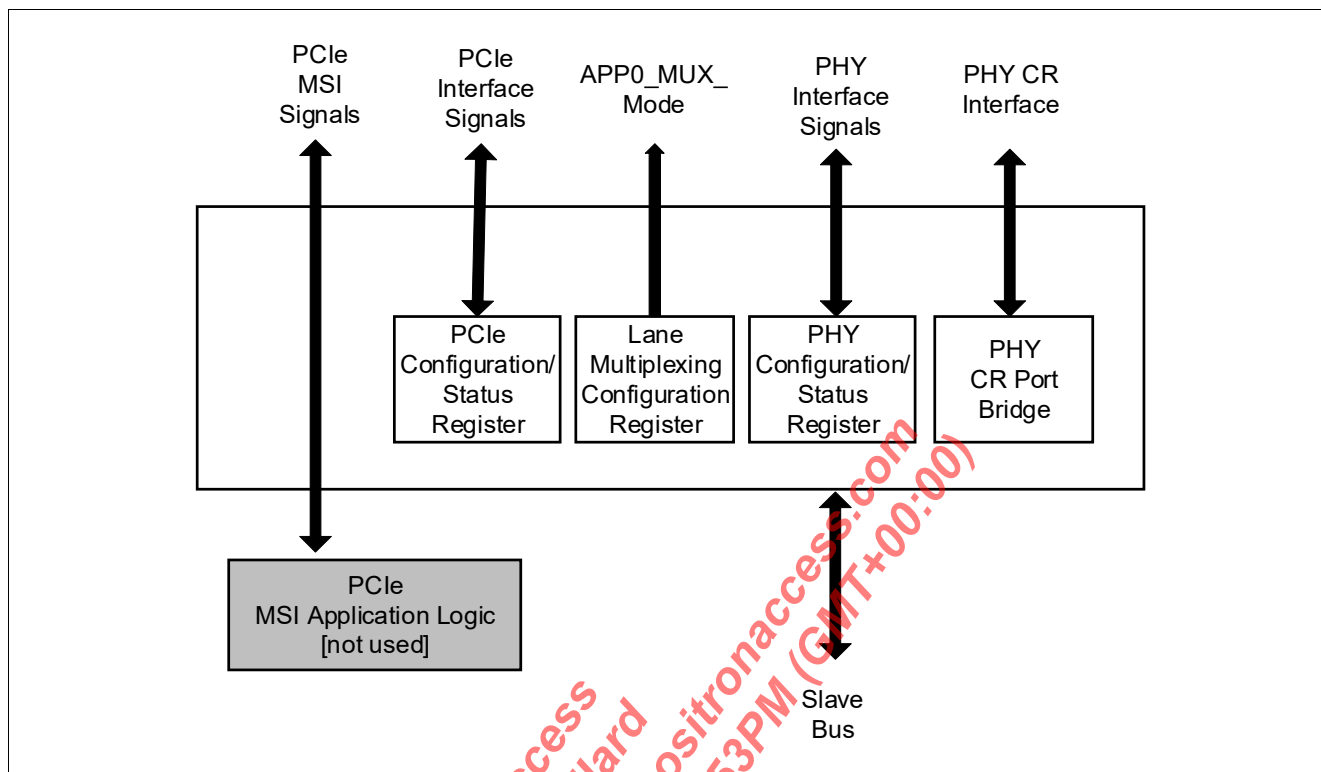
PCIe MSI Signals

PCIe Interface Signals

APP0_MUX_ Mode

PHY Interface Signals

PHY CR Interface

PCIe Configuration/ Status Register

Lane Multiplexing Configuration Register

PHY Configuration/ Status Register

PHY CR Port Bridge

PCIe MSI Application Logic [not used]

Slave Bus

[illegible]ccess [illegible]ard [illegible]ositronaccess.com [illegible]53PM (GMT+00:00)